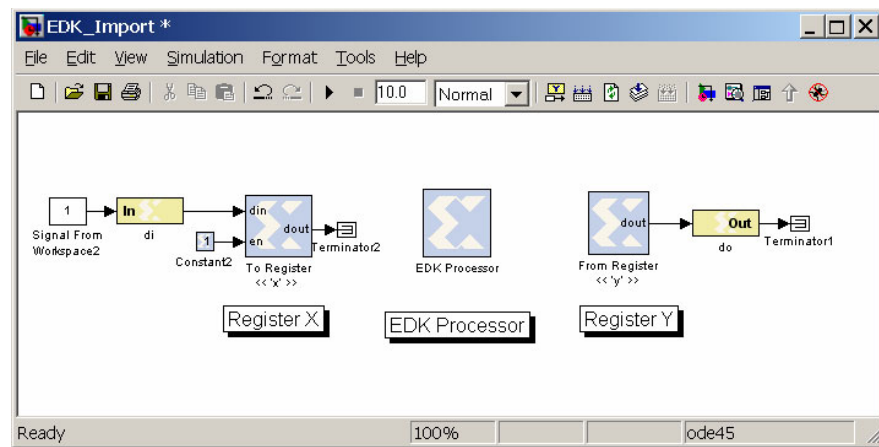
EDK_Import *

File Edit View Simulation Format Tools Help

10.0 Normal

1
Signal From Workspace2

In
di

din
en
dout
1
Constant2
To Register
<< 'x' >>

Terminator2

EDK Processor

dout
From Register
<< 'y' >>

Out
do

Terminator1

Register X

EDK Processor

Register Y

Ready | 100% | | | ode45